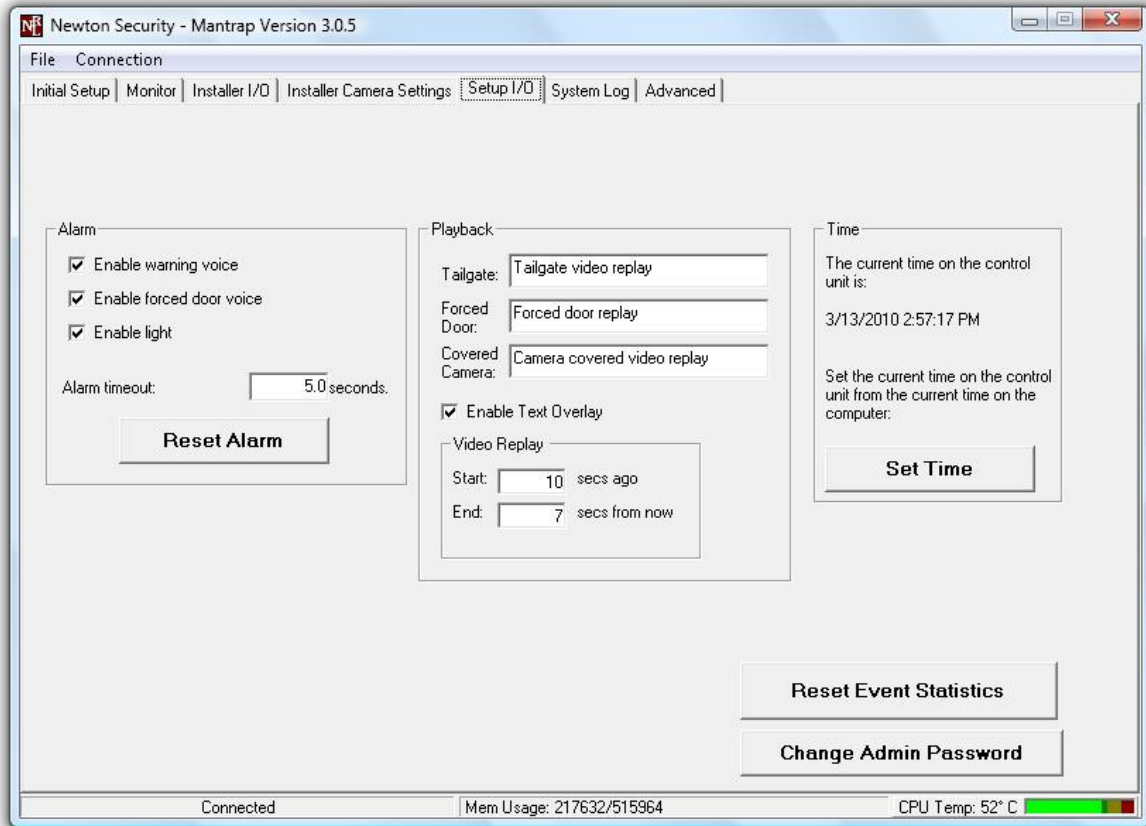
Newton Security - Mantrap Version 3.0.5

File Connection

Initial Setup | Monitor | Installer I/O | Installer Camera Settings | Setup I/O | System Log | Advanced

Alarm

Enable warning voice

Enable forced door voice

Enable light

Alarm timeout: 5.0 seconds.

Reset Alarm

Playback

Tailgate: Tailgate video replay

Forced Door: Forced door replay

Covered Camera: Camera covered video replay

Enable Text Overlay

Video Replay

Start: 10 secs ago

End: 7 secs from now

Time

The current time on the control unit is:

3/13/2010 2:57:17 PM

Set the current time on the control unit from the current time on the computer:

Set Time

Reset Event Statistics

Change Admin Password

Connected

Mem Usage: 217632/515964

CPU Temp: 52° C